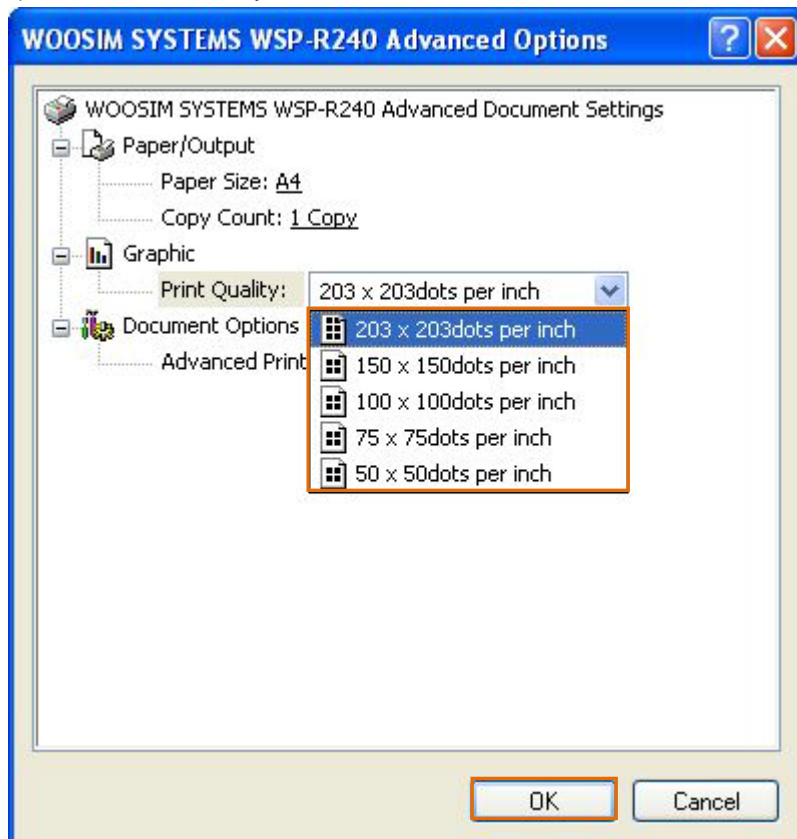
WOOSIM SYSTEMS WSP-R240 Advanced Options

?

WOOSIM SYSTEMS WSP-R240 Advanced Document Settings

Paper/Output

Paper Size: A4

Copy Count: 1 Copy

Graphic

Print Quality: 203 x 203dots per inch

Document Options

Advanced Print

203 x 203dots per inch

150 x 150dots per inch

100 x 100dots per inch

75 x 75dots per inch

50 x 50dots per inch

OK

Cancel